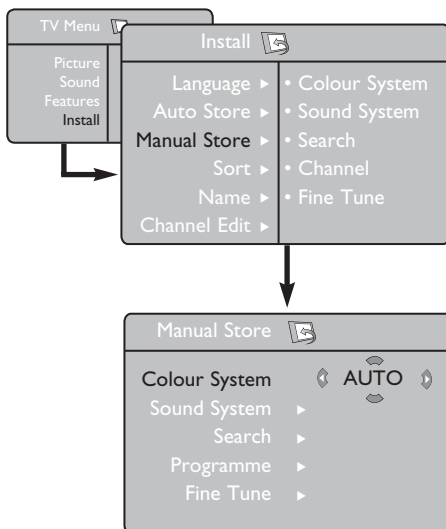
TV Menu

Picture
Sound
Features
Install

Install

Language ►
Auto Store ►
Manual Store ►
Sort ►
Name ►
Channel Edit ►

• Colour System
• Sound System
• Search
• Channel
• Fine Tune

Manual Store

Colour System AUTO
Sound System ►
Search ►
Programme ►
Fine Tune ►